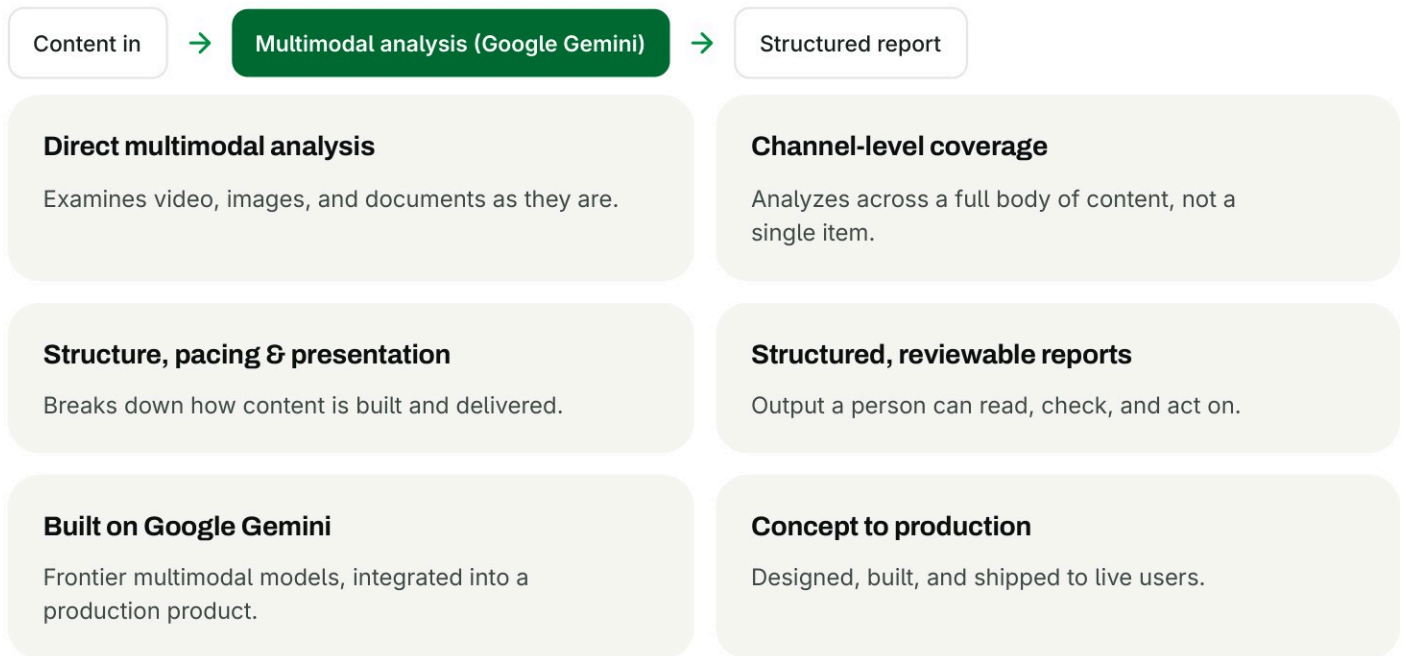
Content in → Multimodal analysis (Google Gemini) → Structured report

Direct multimodal analysis

Examines video, images, and documents as they are.

Channel-level coverage

Analyzes across a full body of content, not a single item.

Structure, pacing & presentation

Breaks down how content is built and delivered.

Structured, reviewable reports

Output a person can read, check, and act on.

Built on Google Gemini

Frontier multimodal models, integrated into a production product.

Concept to production

Designed, built, and shipped to live users.